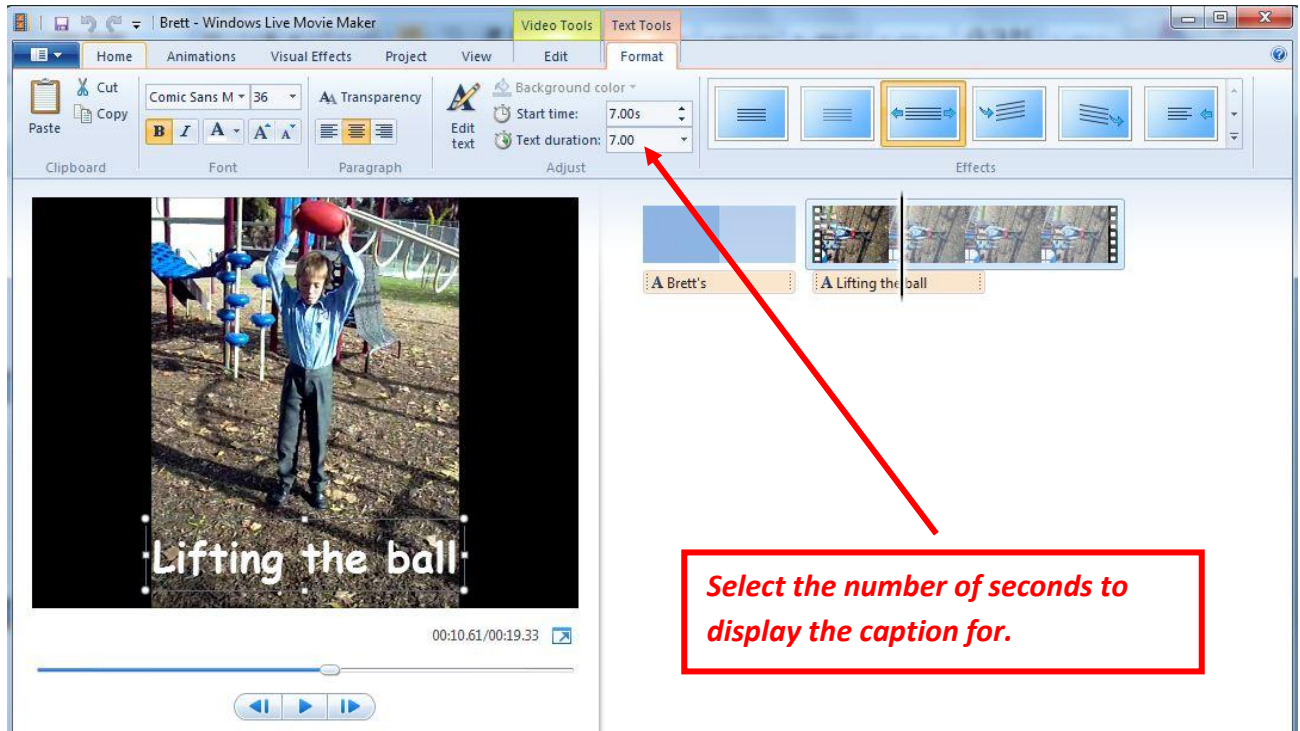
Brett - Windows Live Movie Maker

Video Tools
Text Tools

Home
Animations
Visual Effects
Project
View
Edit
Format

Paste
Cut
Copy
Clipboard

Comic Sans M
36
B
I
A
Font

Transparency
Paragraph

Edit text
Background color
Start time: 7.00s
Text duration: 7.00
Adjust

Effects

Brett's
Lifting the ball

Lifting the ball

00:10.61/00:19.33

*Select the number of seconds to display the caption for.*